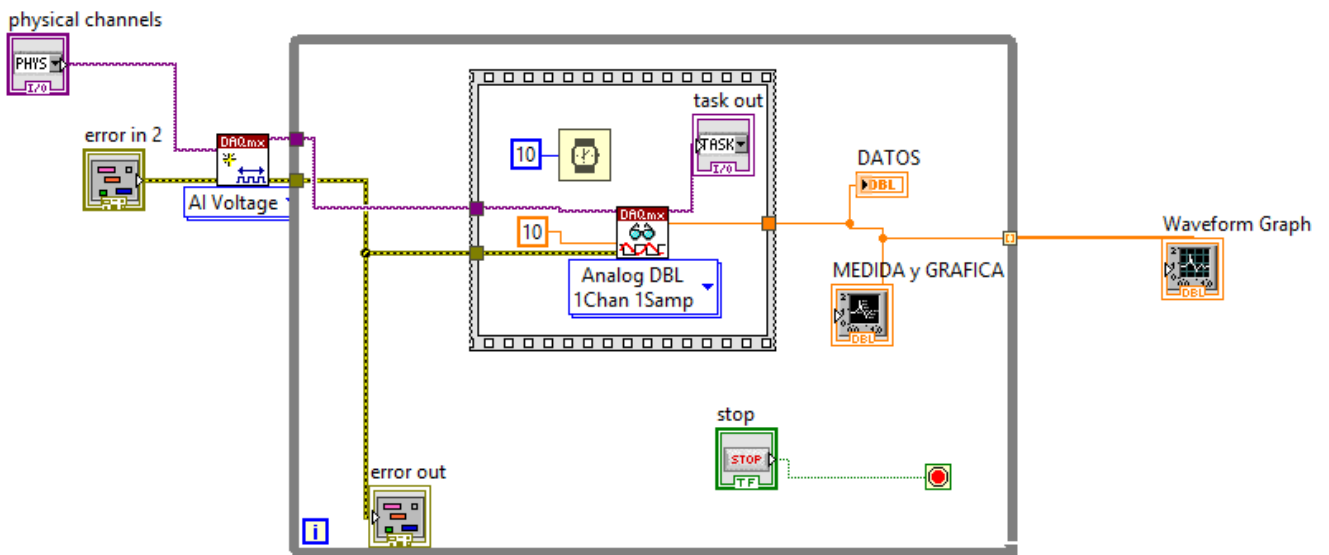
physical channels

PHYS

I/O

error in 2

DAQmx

AI Voltage

task out

TASK

I/O

10

10

DAQmx

Analog DBL
1Chan 1Samp

DATOS

DBL

MEDIDA y GRAFICA

DBL

Waveform Graph

DBL

stop

STOP

TF

error out

i